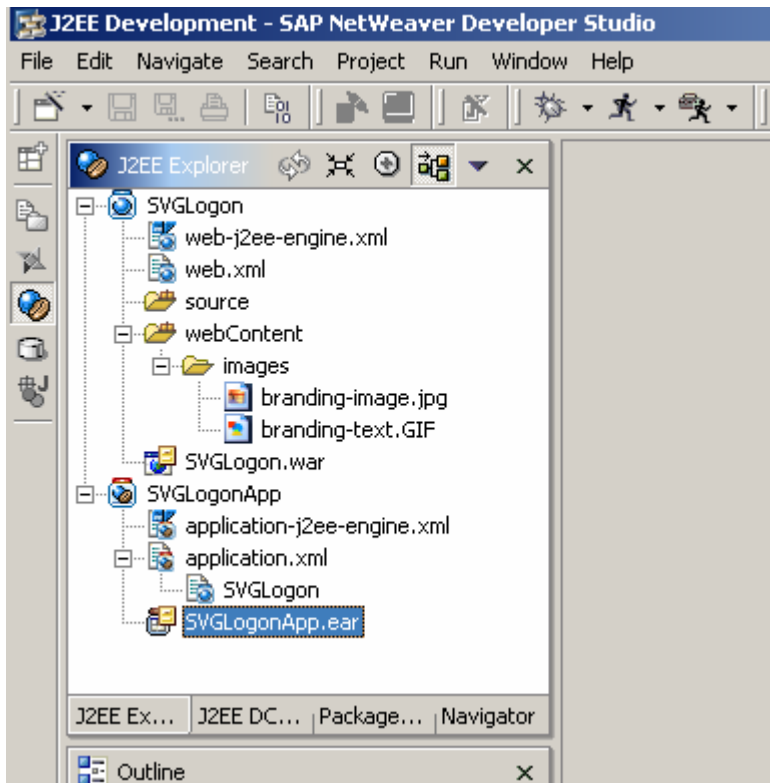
J2EE Development - SAP NetWeaver Developer Studio

File Edit Navigate Search Project Run Window Help

J2EE Explorer ×

SVGLogon
web-j2ee-engine.xml
web.xml
source
webContent
images
branding-image.jpg
branding-text.GIF
SVGLogon.war
SVGLogonApp
application-j2ee-engine.xml
application.xml
SVGLogon
SVGLogonApp.ear

J2EE Ex... J2EE DC... Package... Navigator

Outline ×